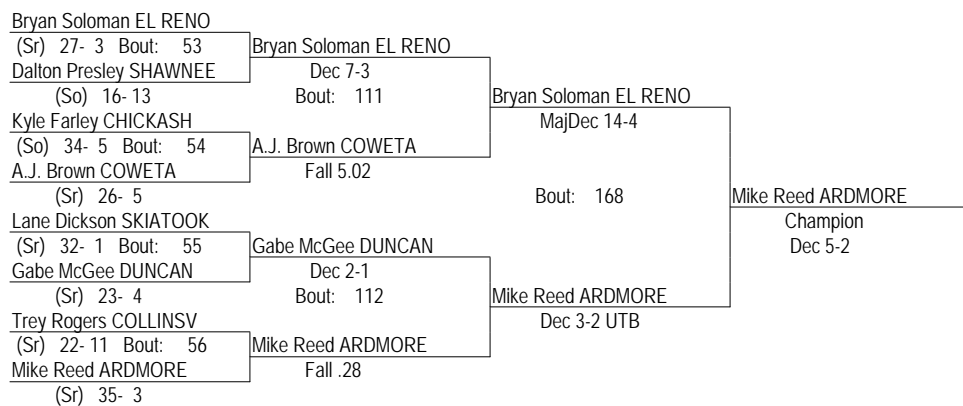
Bryan Soloman EL RENO
(Sr) 27- 3 Bout: 53
Dalton Presley SHAWNEE
(So) 16- 13

Bryan Soloman EL RENO
Dec 7-3
Bout: 111

Kyle Farley CHICKASH
(So) 34- 5 Bout: 54
A.J. Brown COWETA
(Sr) 26- 5

A.J. Brown COWETA
Fall 5.02

Bryan Soloman EL RENO
MajDec 14-4

Bout: 168

Lane Dickson SKIATOOK
(Sr) 32- 1 Bout: 55
Gabe McGee DUNCAN
(Sr) 23- 4

Gabe McGee DUNCAN
Dec 2-1
Bout: 112

Trey Rogers COLLINSV
(Sr) 22- 11 Bout: 56
Mike Reed ARDMORE
(Sr) 35- 3

Mike Reed ARDMORE
Fall .28

Mike Reed ARDMORE
Dec 3-2 UTB

Mike Reed ARDMORE
Champion
Dec 5-2